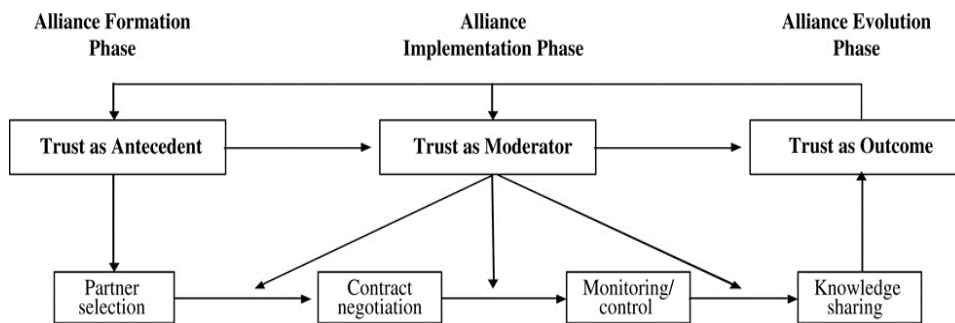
Alliance Formation Phase

Alliance Implementation Phase

Alliance Evolution Phase

Trust as Antecedent

Trust as Moderator

Trust as Outcome

Partner selection

Contract negotiation

Monitoring/ control

Knowledge sharing